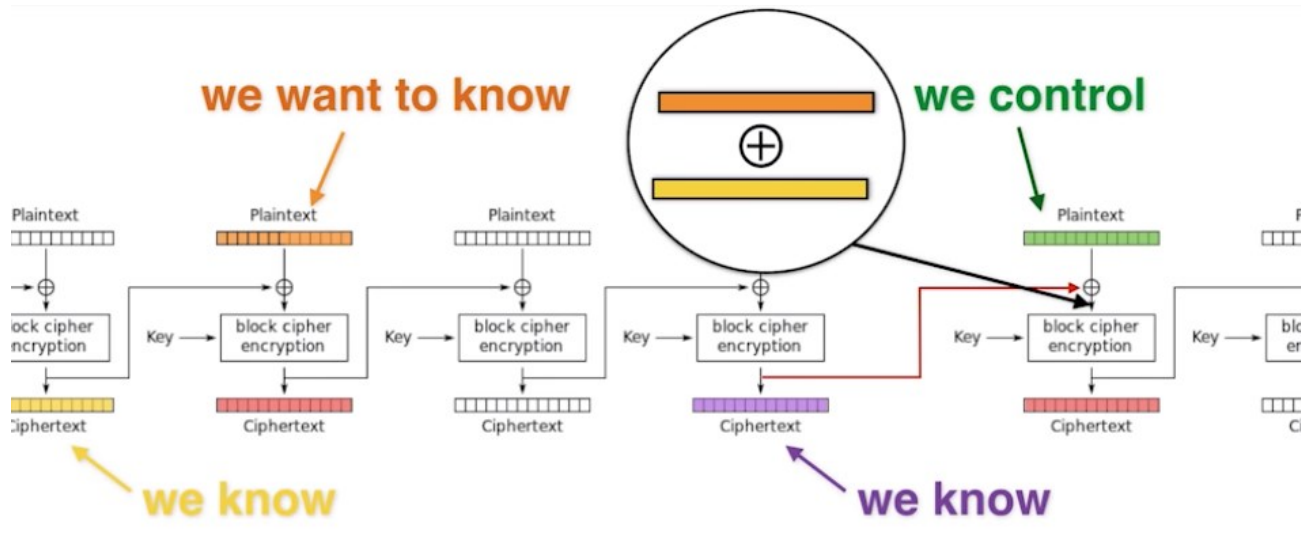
we want to know

we control

Plaintext

Plaintext

Plaintext

Plaintext

P

$\oplus$

lock cipher
ncryption

Key

block cipher
encryption

Key

block cipher
encryption

Key

block cipher
encryption

Key

block cipher
encryption

Key

bl
en

Ciphertext

Ciphertext

Ciphertext

Ciphertext

Ciphertext

C

we know

we know